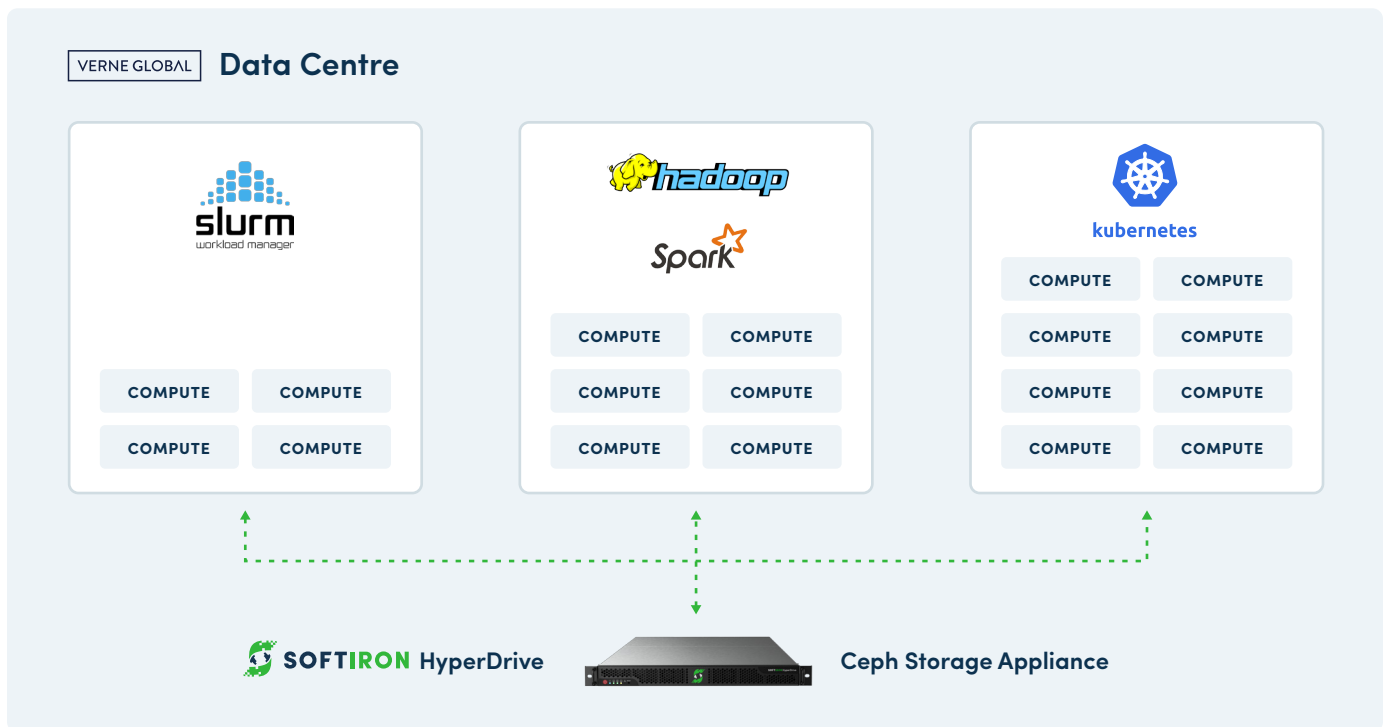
VERNE GLOBAL Data Centre

slurm
workload manager

COMPUTE COMPUTE
COMPUTE COMPUTE

hadoop

Spark

COMPUTE COMPUTE
COMPUTE COMPUTE
COMPUTE COMPUTE

kubernetes

COMPUTE COMPUTE
COMPUTE COMPUTE
COMPUTE COMPUTE
COMPUTE COMPUTE

SOFTIRON HyperDrive

Ceph Storage Appliance